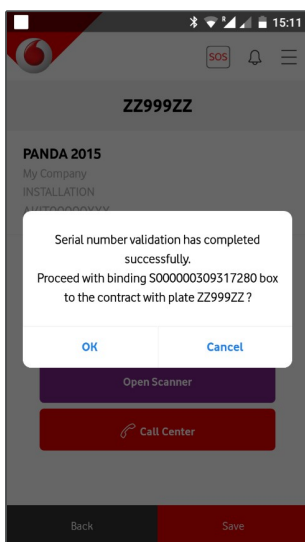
15:11

SOS

ZZ999ZZ

PANDA 2015
My Company
INSTALLATION
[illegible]

Serial number validation has completed successfully.
Proceed with binding S000000309317280 box to the contract with plate ZZ999ZZ ?

OK

Cancel

Open Scanner

Call Center

Back

Save